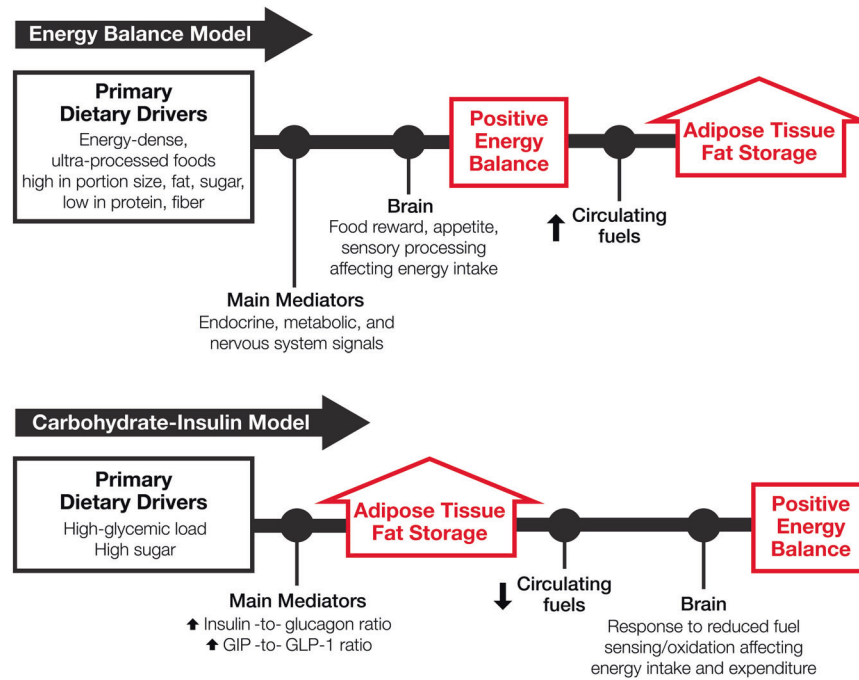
Energy Balance Model

Primary Dietary Drivers
Energy-dense, ultra-processed foods high in portion size, fat, sugar, low in protein, fiber

Positive Energy Balance

Adipose Tissue Fat Storage

Brain
Food reward, appetite, sensory processing affecting energy intake

↑ Circulating fuels

Main Mediators
Endocrine, metabolic, and nervous system signals

Carbohydrate-Insulin Model

Primary Dietary Drivers
High-glycemic load
High sugar

Adipose Tissue Fat Storage

Positive Energy Balance

Main Mediators
↑ Insulin -to- glucagon ratio
↑ GIP -to- GLP-1 ratio

↓ Circulating fuels

Brain
Response to reduced fuel sensing/oxidation affecting energy intake and expenditure